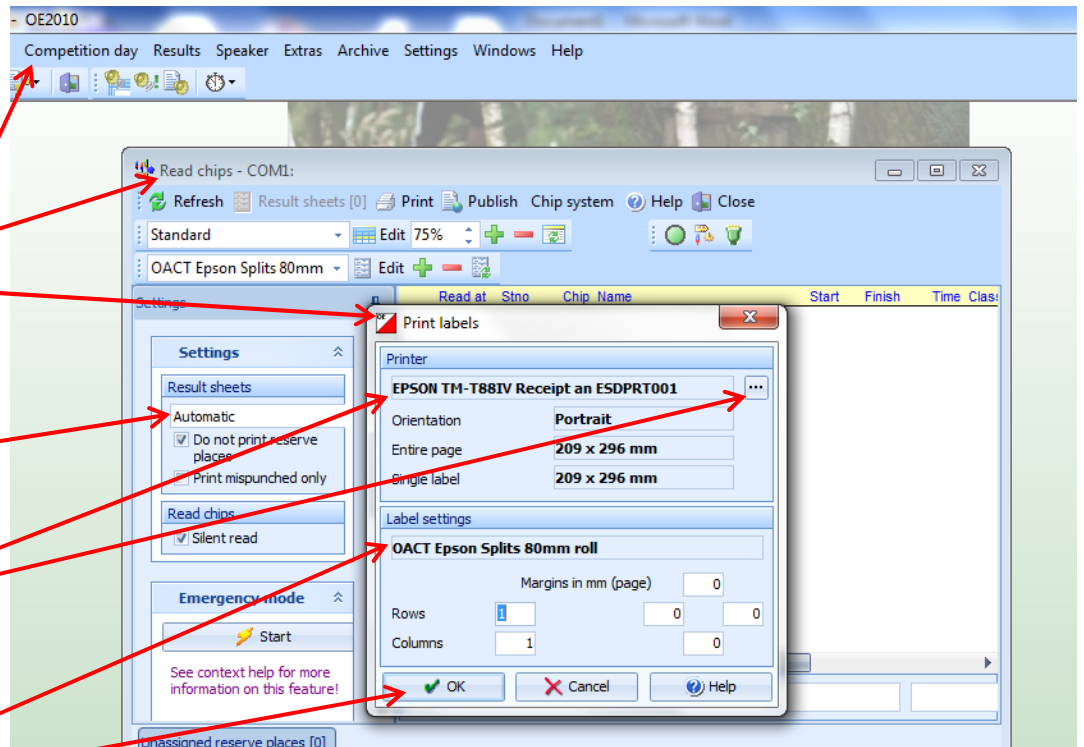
- OE2010

Document - Microsoft Word

Competition day Results Speaker Extras Archive Settings Windows Help

Read chips - COM1:

Refresh Result sheets [0] Print Publish Chip system Help Close

Standard Edit 75%

OACT Epson Splits 80mm Edit

Settings

Read at Stno Chip Name Start Finish Time Class

Settings

Result sheets

Automatic

Do not print reserve places

Print mispunched only

Read chips

Silent read

Emergency mode

Start

See context help for more information on this feature!

Unassigned reserve places [0]

Print labels

Printer

EPSON TM-T88IV Receipt an ESDPRT001

...

Orientation Portrait

Entire page 209 x 296 mm

Single label 209 x 296 mm

Label settings

OACT Epson Splits 80mm roll

Margins in mm (page) 0

Rows 1 0 0

Columns 1 0

OK Cancel Help